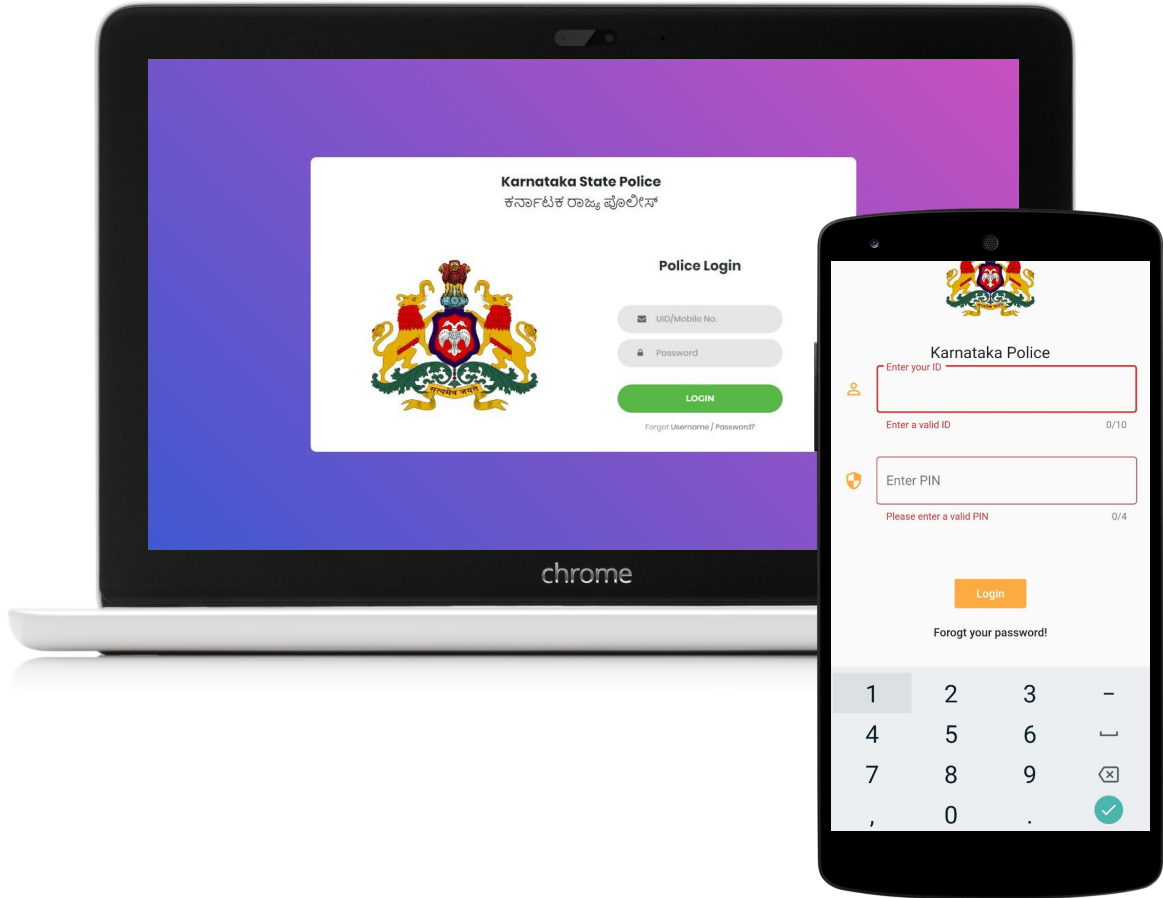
Karnataka State Police
ಕರ್ನಾಟಕ ರಾಜ್ಯ ಪೊಲೀಸ್

Police Login

UID/Mobile No.

Password

LOGIN

Forgot Username / Password?

chrome

Karnataka Police

Enter your ID

Enter a valid ID 0/10

Enter PIN

Please enter a valid PIN 0/4

Login

Forogt your password!

1 2 3 –
4 5 6
7 8 9
, 0 .